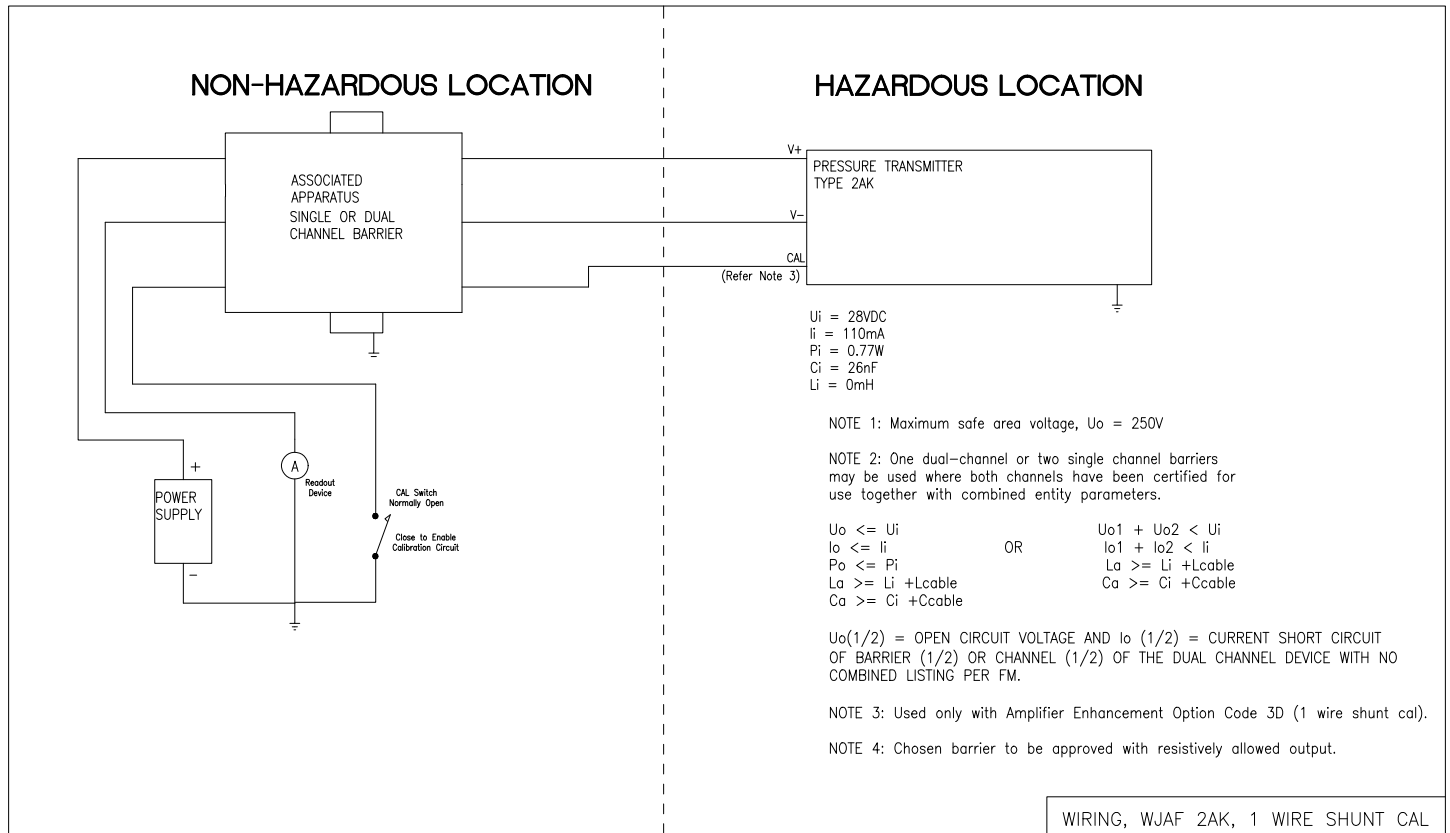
NON-HAZARDOUS LOCATION

HAZARDOUS LOCATION

ASSOCIATED APPARATUS SINGLE OR DUAL CHANNEL BARRIER

V+

V–

CAL

(Refer Note 3)

PRESSURE TRANSMITTER TYPE 2AK

Ui = 28VDC
Ii = 110mA
Pi = 0.77W
Ci = 26nF
Li = 0mH

A

Readout Device

CAL Switch Normally Open

Close to Enable Calibration Circuit

+

POWER SUPPLY

–

NOTE 1: Maximum safe area voltage, Uo = 250V

NOTE 2: One dual–channel or two single channel barriers may be used where both channels have been certified for use together with combined entity parameters.

Uo <= Ui
Io <= Ii
Po <= Pi
La >= Li +Lcable
Ca >= Ci +Ccable

OR

Uo1 + Uo2 < Ui
Io1 + Io2 < Ii
La >= Li +Lcable
Ca >= Ci +Ccable

Uo(1/2) = OPEN CIRCUIT VOLTAGE AND Io (1/2) = CURRENT SHORT CIRCUIT OF BARRIER (1/2) OR CHANNEL (1/2) OF THE DUAL CHANNEL DEVICE WITH NO COMBINED LISTING PER FM.

NOTE 3: Used only with Amplifier Enhancement Option Code 3D (1 wire shunt cal).

NOTE 4: Chosen barrier to be approved with resistively allowed output.

WIRING, WJAF 2AK, 1 WIRE SHUNT CAL